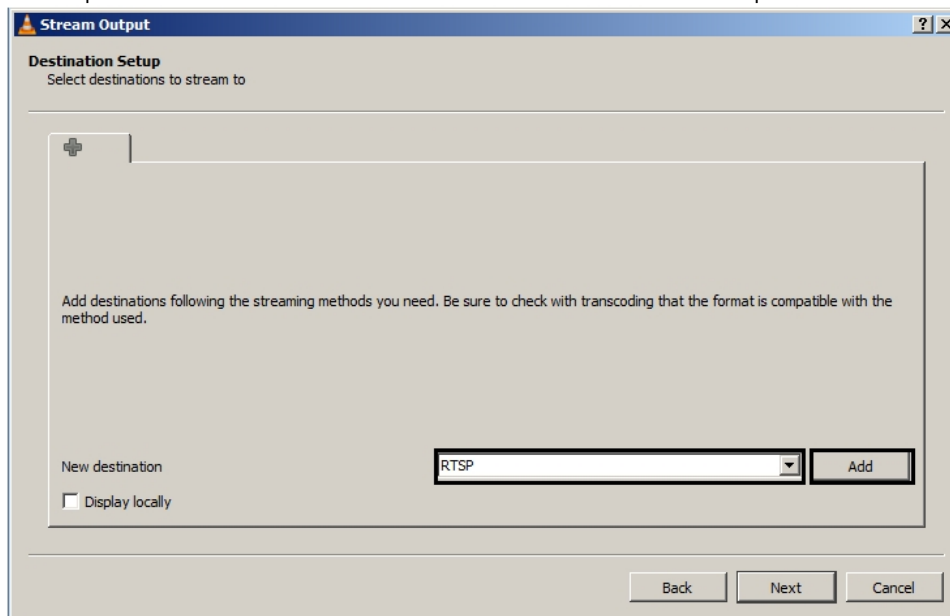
Stream Output

?

Destination Setup
Select destinations to stream to

Add destinations following the streaming methods you need. Be sure to check with transcoding that the format is compatible with the method used.

New destination

RTSP

Add

Display locally

Back

Next

Cancel